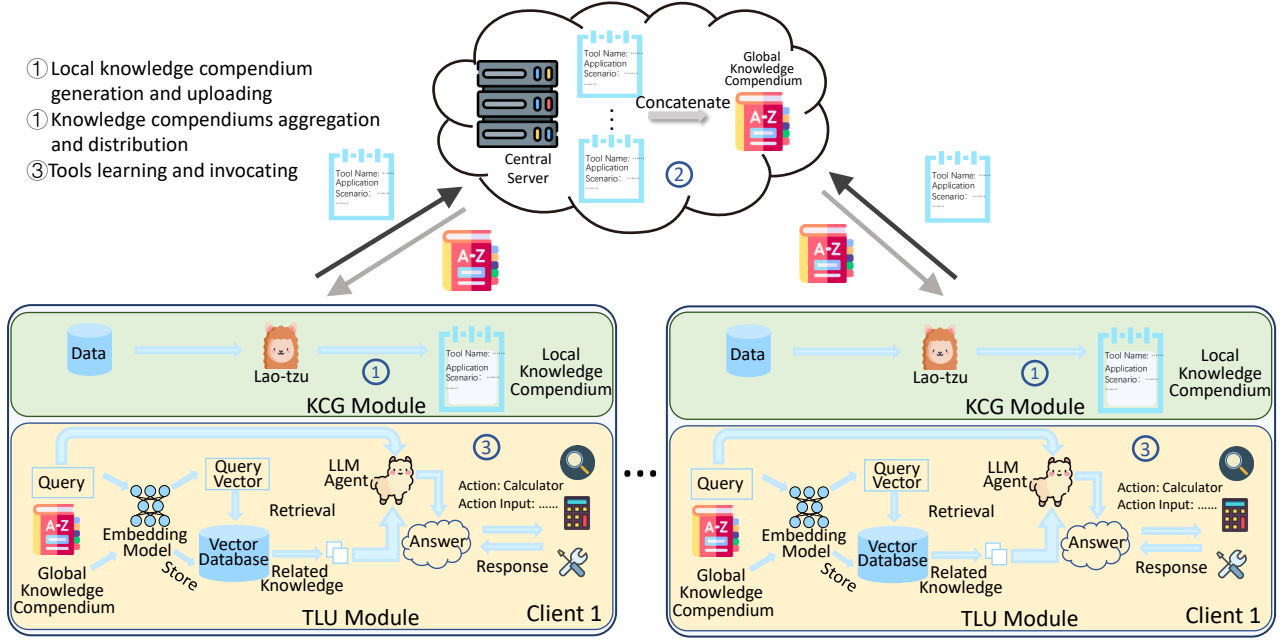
① Local knowledge compendium generation and uploading
① Knowledge compendiums aggregation and distribution
③ Tools learning and invocating

Central Server

Tool Name: ......
Application Scenario: ......
......

Tool Name: ......
Application Scenario: ......
......

Concatenate

Global Knowledge Compendium

A-Z

②

Tool Name: ......
Application Scenario: ......
......

Tool Name: ......
Application Scenario: ......
......

A-Z

A-Z

Data

Lao-tzu

①

Tool Name: ......
Application Scenario: ......

Local Knowledge Compendium

KCG Module

③

Query

Query Vector

LLM Agent

Action: Calculator
Action Input: ......

A-Z

Embedding Model

Retrieval

Vector Database

Answer

Global Knowledge Compendium

Store

Related Knowledge

Response

TLU Module

Client 1

...

Data

Lao-tzu

①

Tool Name: ......
Application Scenario: ......

Local Knowledge Compendium

KCG Module

③

Query

Query Vector

LLM Agent

Action: Calculator
Action Input: ......

A-Z

Embedding Model

Retrieval

Vector Database

Answer

Global Knowledge Compendium

Store

Related Knowledge

Response

TLU Module

Client 1